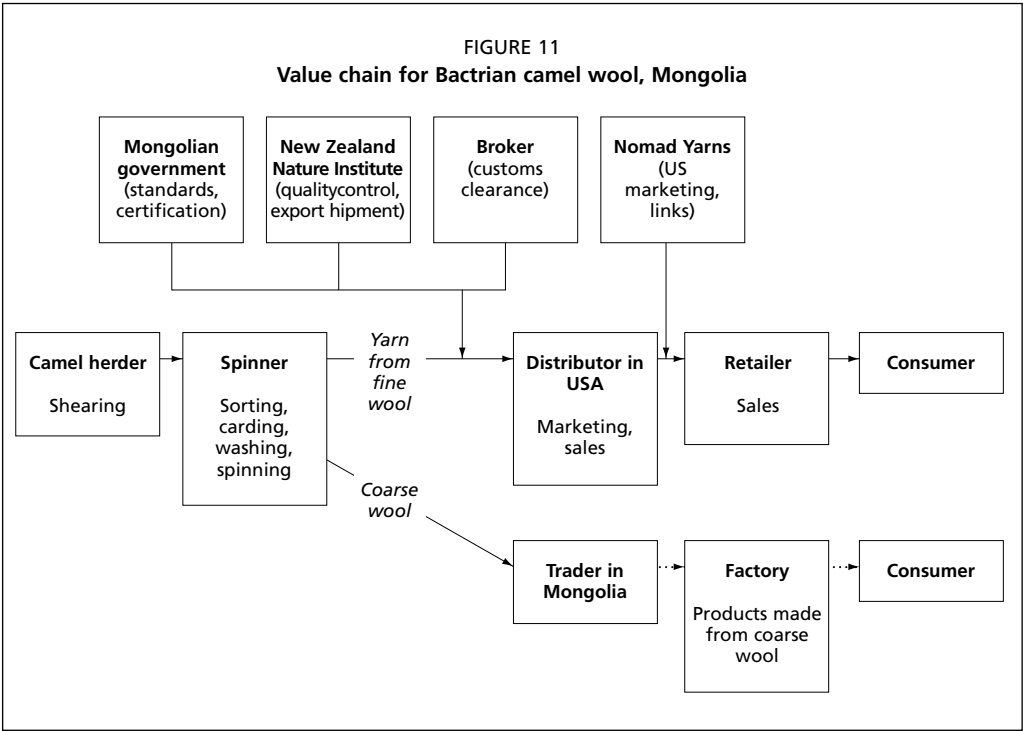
FIGURE 11
**Value chain for Bactrian camel wool, Mongolia**

**Mongolian government** (standards, certification)

**New Zealand Nature Institute** (qualitycontrol, export hipment)

**Broker** (customs clearance)

**Nomad Yarns** (US marketing, links)

**Camel herder**
Shearing

**Spinner**
Sorting, carding, washing, spinning

*Yarn from fine wool*

**Distributor in USA**
Marketing, sales

**Retailer**
Sales

**Consumer**

*Coarse wool*

**Trader in Mongolia**

**Factory**
Products made from coarse wool

**Consumer**